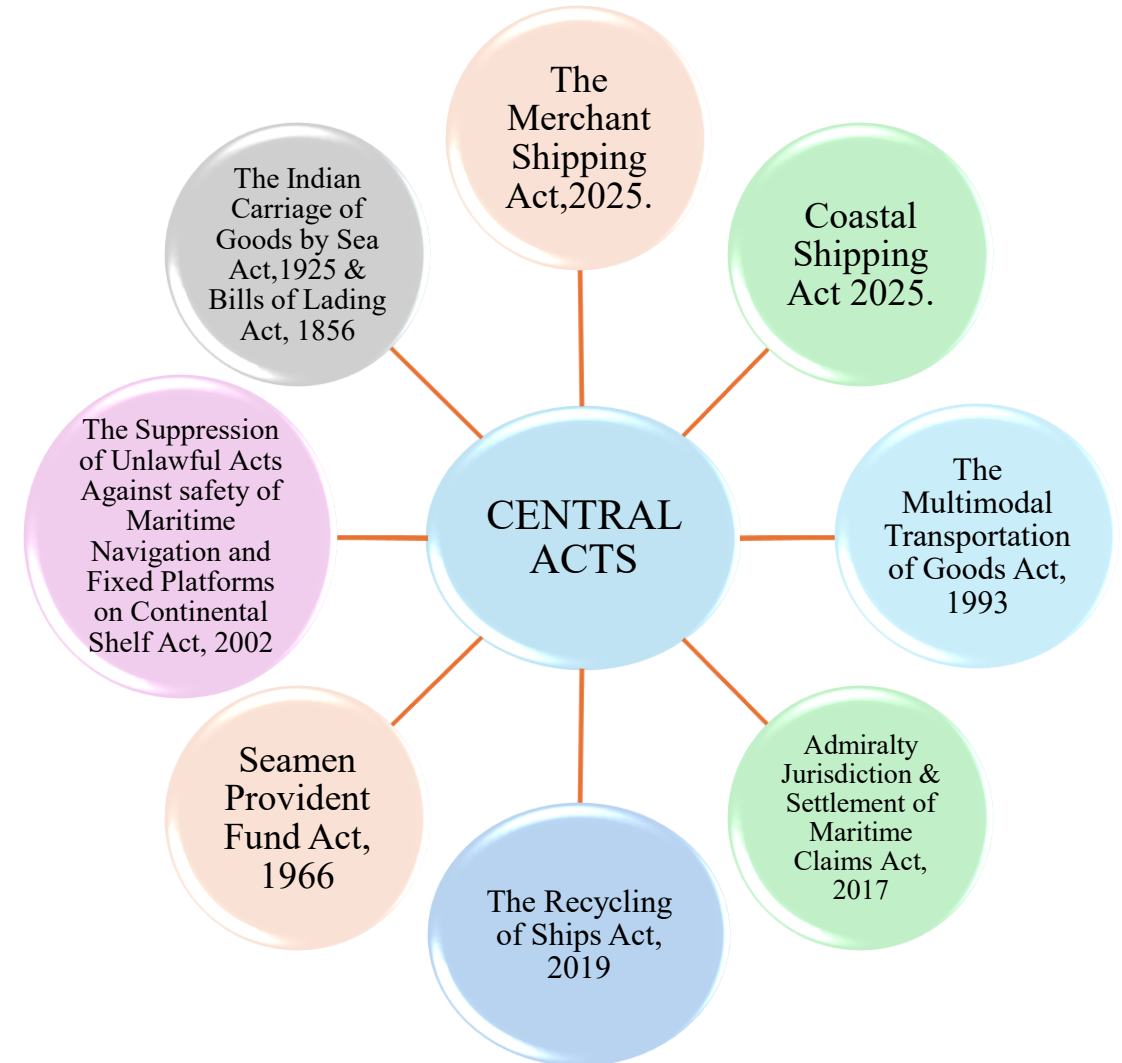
CENTRAL ACTS

The Merchant Shipping Act,2025.

Coastal Shipping Act 2025.

The Multimodal Transportation of Goods Act, 1993

Admiralty Jurisdiction & Settlement of Maritime Claims Act, 2017

The Recycling of Ships Act, 2019

Seamen Provident Fund Act, 1966

The Suppression of Unlawful Acts Against safety of Maritime Navigation and Fixed Platforms on Continental Shelf Act, 2002

The Indian Carriage of Goods by Sea Act,1925 & Bills of Lading Act, 1856